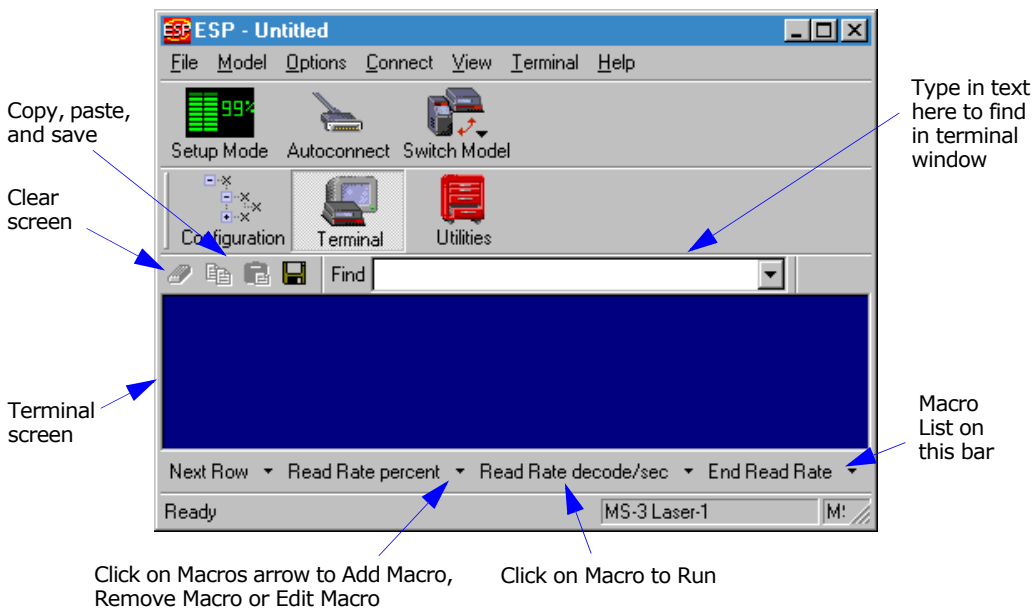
ESP - Untitled

File Model Options Connect View Terminal Help

99%

Setup Mode Autoconnect Switch Model

Copy, paste, and save

Type in text here to find in terminal window

Clear screen

Configuration Terminal Utilities

Find

Terminal screen

Macro List on this bar

Next Row Read Rate percent Read Rate decode/sec End Read Rate

Ready MS-3 Laser-1 M!

Click on Macros arrow to Add Macro, Remove Macro or Edit Macro

Click on Macro to Run